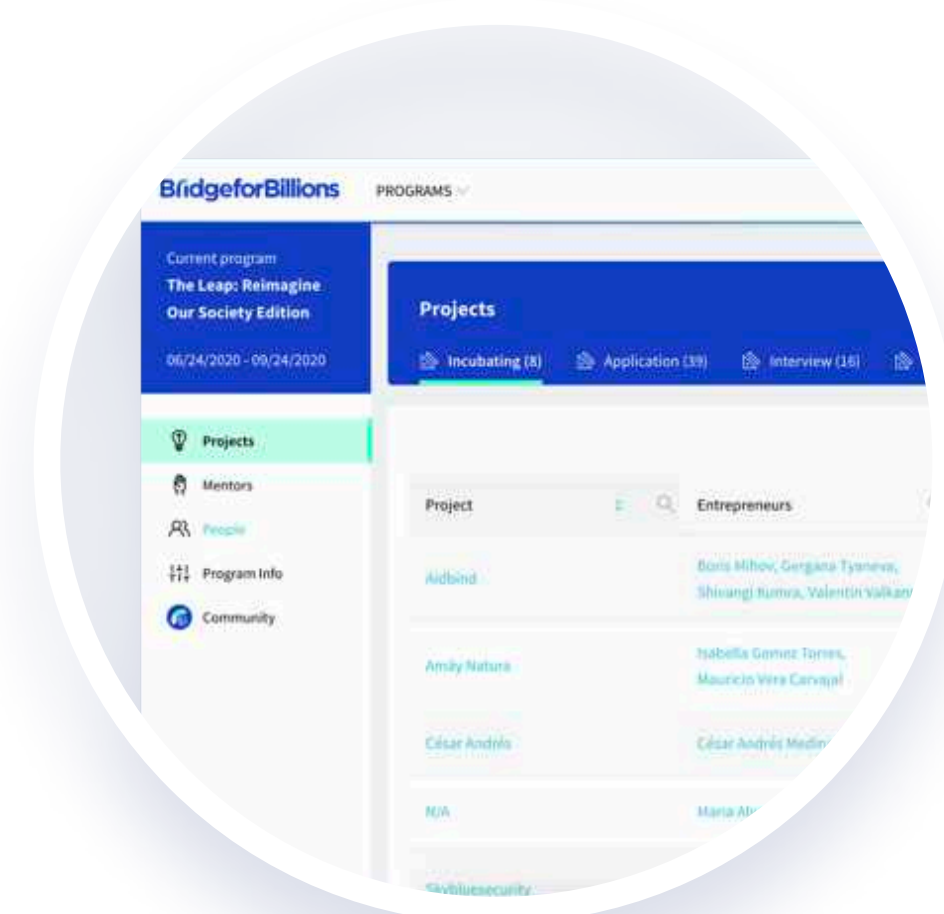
BridgeforBillions PROGRAMS

Current program
The Leap: Reimagine Our Society Edition

06/24/2020 - 09/24/2020

Projects
Mentors
People
Program Info
Community

Projects

Incubating (8) Application (39) Interview (16)

| Project | Entrepreneurs |
|---|---|
| Aidbind | Boris Mihov, Gergana Tyaneva, Shivangi Kumra, Valentin Valkan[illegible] |
| Amily Natura | Isabella Gomez Torres, Mauricio Vera Carvajal |
| César Andrés | César Andrés Medin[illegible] |
| N/A | Maria Al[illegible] |
| Skybluesecurity | |